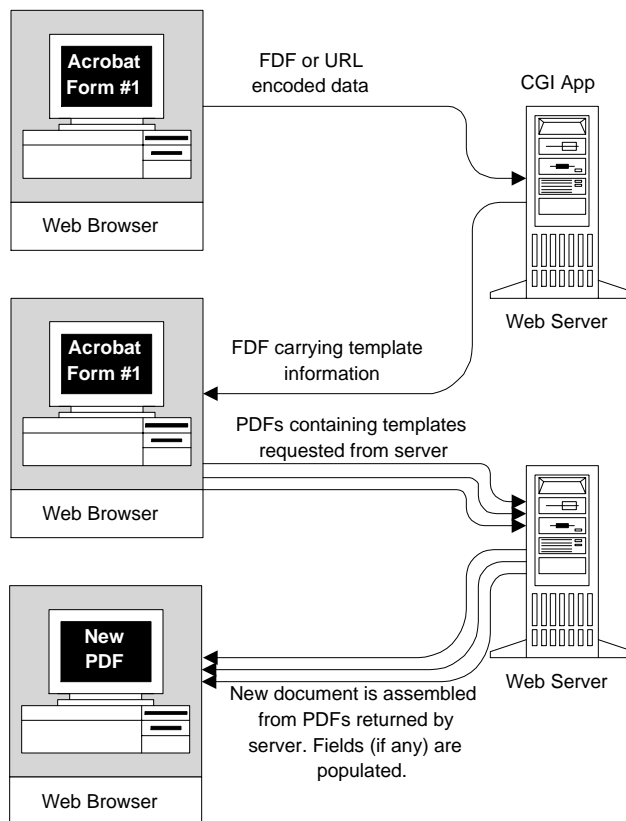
Acrobat Form #1

Web Browser

FDF or URL encoded data

CGI App

Web Server

Acrobat Form #1

FDF carrying template information

Web Browser

PDFs containing templates requested from server

Web Server

New PDF

New document is assembled from PDFs returned by server. Fields (if any) are populated.

Web Browser